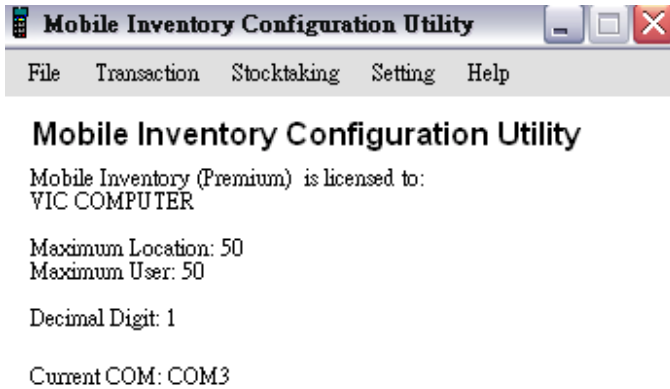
Mobile Inventory Configuration Utility

File Transaction Stocktaking Setting Help

Mobile Inventory Configuration Utility

Mobile Inventory (Premium) is licensed to:
VIC COMPUTER

Maximum Location: 50
Maximum User: 50

Decimal Digit: 1

Current COM: COM3